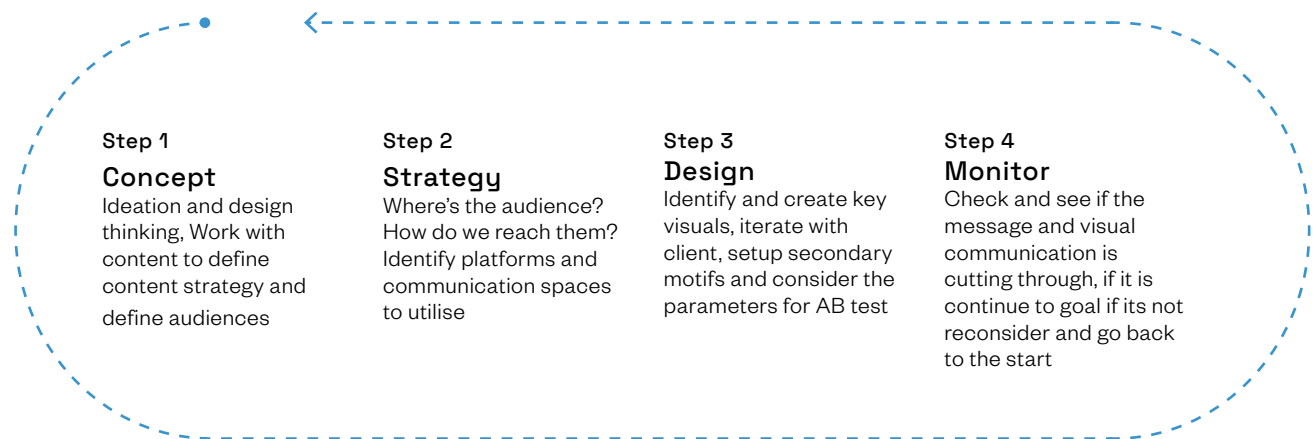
Step 1
Concept
Ideation and design thinking, Work with content to define content strategy and define audiences

Step 2
Strategy
Where's the audience? How do we reach them? Identify platforms and communication spaces to utilise

Step 3
Design
Identify and create key visuals, iterate with client, setup secondary motifs and consider the parameters for AB test

Step 4
Monitor
Check and see if the message and visual communication is cutting through, if it is continue to goal if its not reconsider and go back to the start